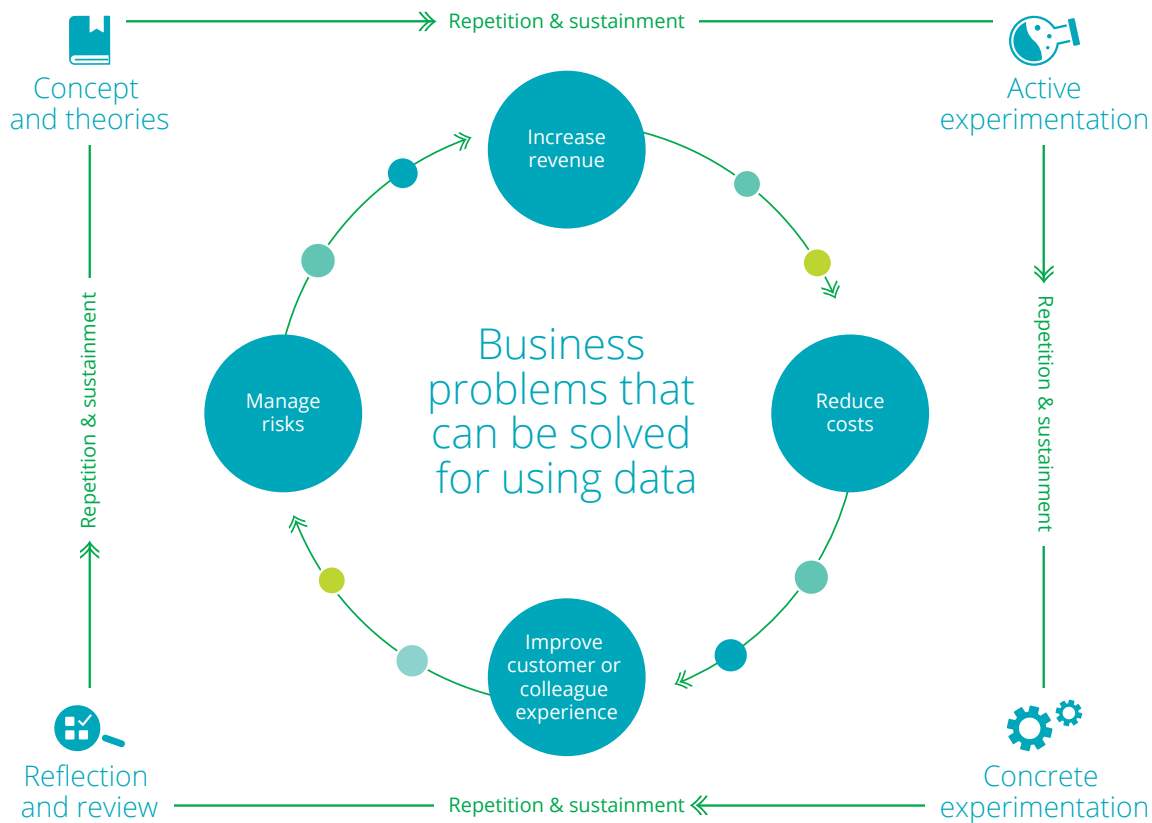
Concept and theories

Repetition & sustainment

Active experimentation

Increase revenue

Reduce costs

Improve customer or colleague experience

Manage risks

Business problems that can be solved for using data

Repetition & sustainment

Repetition & sustainment

Repetition & sustainment

Reflection and review

Concrete experimentation